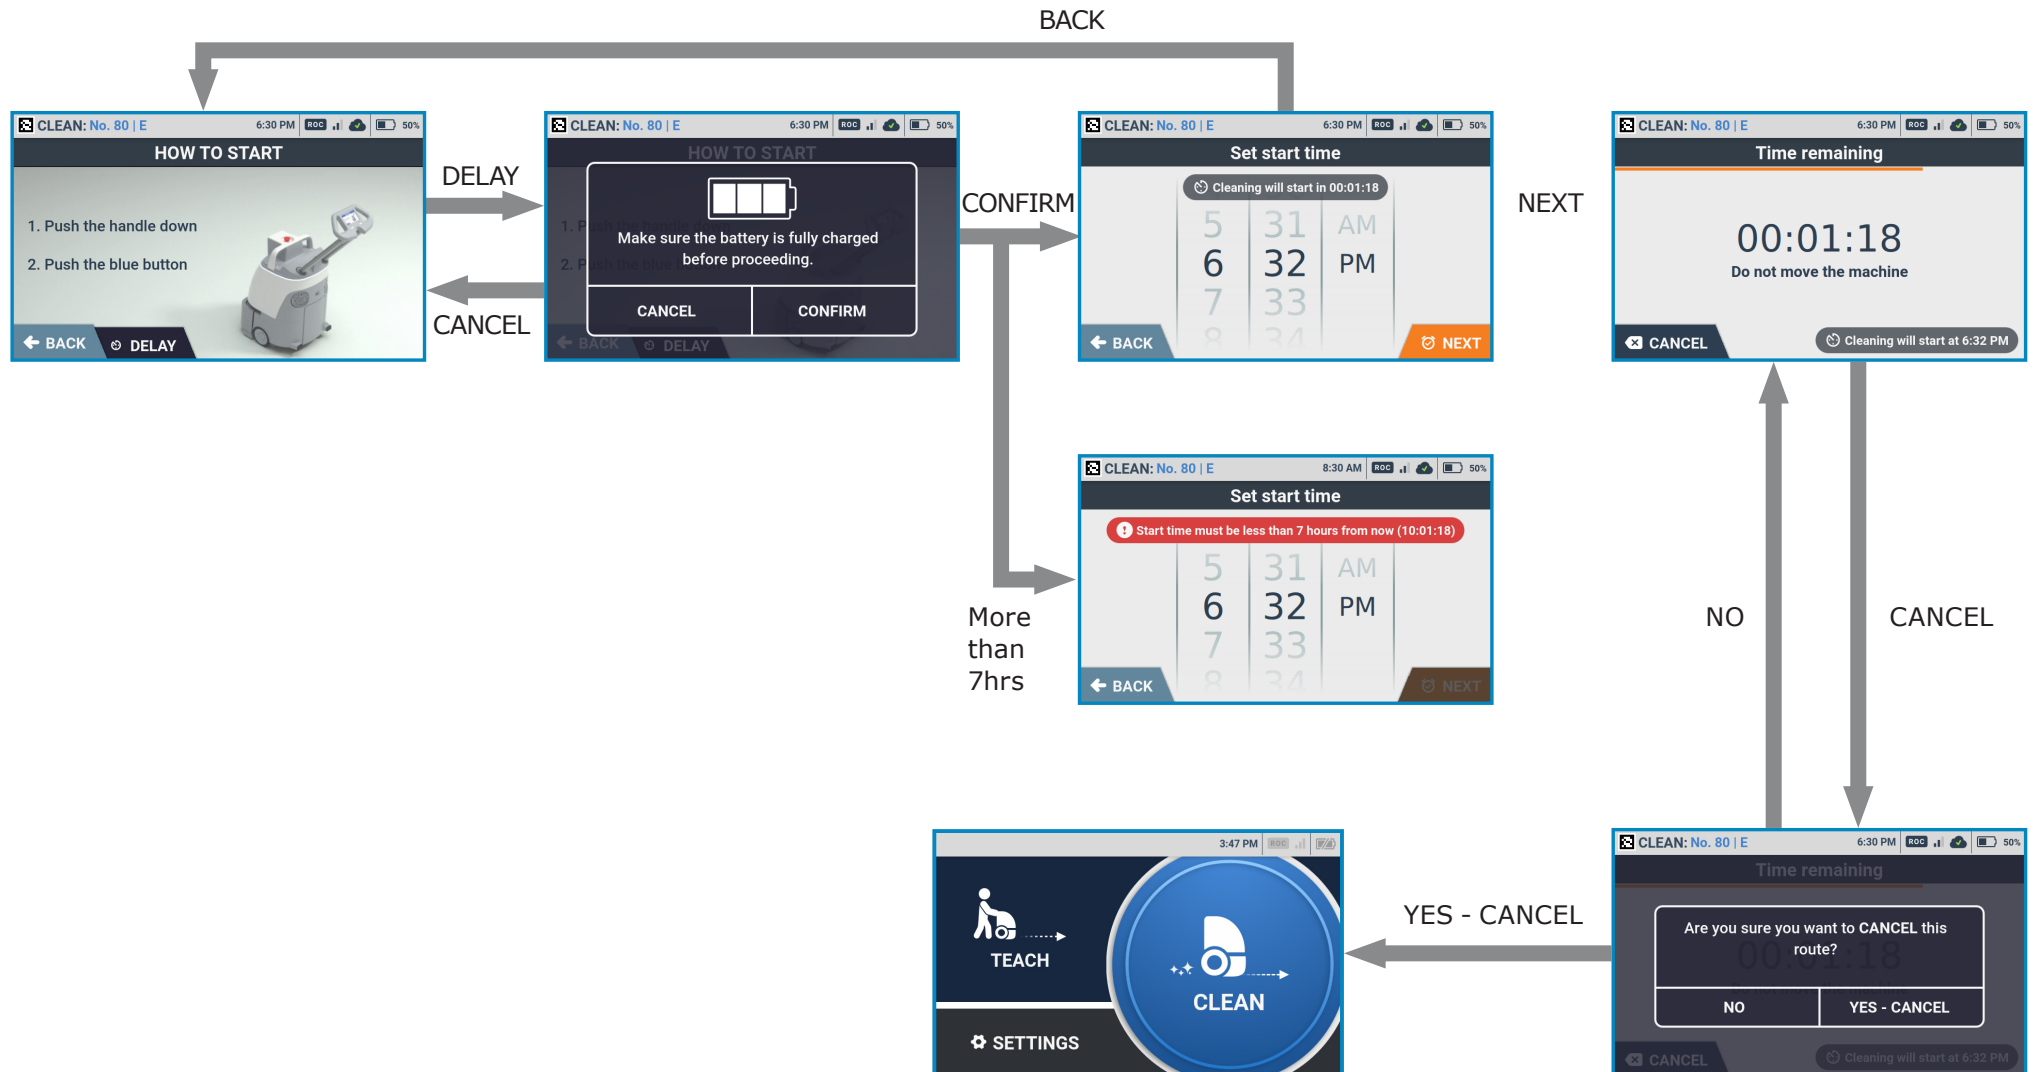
BACK

CLEAN: No. 80 | E 6:30 PM ROC 50%
HOW TO START
1. Push the handle down
2. Push the blue button
BACK DELAY

DELAY

CANCEL

CLEAN: No. 80 | E 6:30 PM ROC 50%
HOW TO START
Make sure the battery is fully charged before proceeding.
CANCEL CONFIRM
BACK DELAY

CONFIRM

CLEAN: No. 80 | E 6:30 PM ROC 50%
Set start time
Cleaning will start in 00:01:18
5 31 AM
6 32 PM
7 33
8 34
BACK NEXT

NEXT

CLEAN: No. 80 | E 6:30 PM ROC 50%
Time remaining
00:01:18
Do not move the machine
CANCEL Cleaning will start at 6:32 PM

CLEAN: No. 80 | E 8:30 AM ROC 50%
Set start time
Start time must be less than 7 hours from now (10:01:18)
5 31 AM
6 32 PM
7 33
8 34
BACK NEXT

More than 7hrs

NO

CANCEL

3:47 PM ROC
TEACH
CLEAN
SETTINGS

YES - CANCEL

CLEAN: No. 80 | E 6:30 PM ROC 50%
Time remaining
Are you sure you want to CANCEL this route?
00:01:18
NO YES - CANCEL
CANCEL Cleaning will start at 6:32 PM